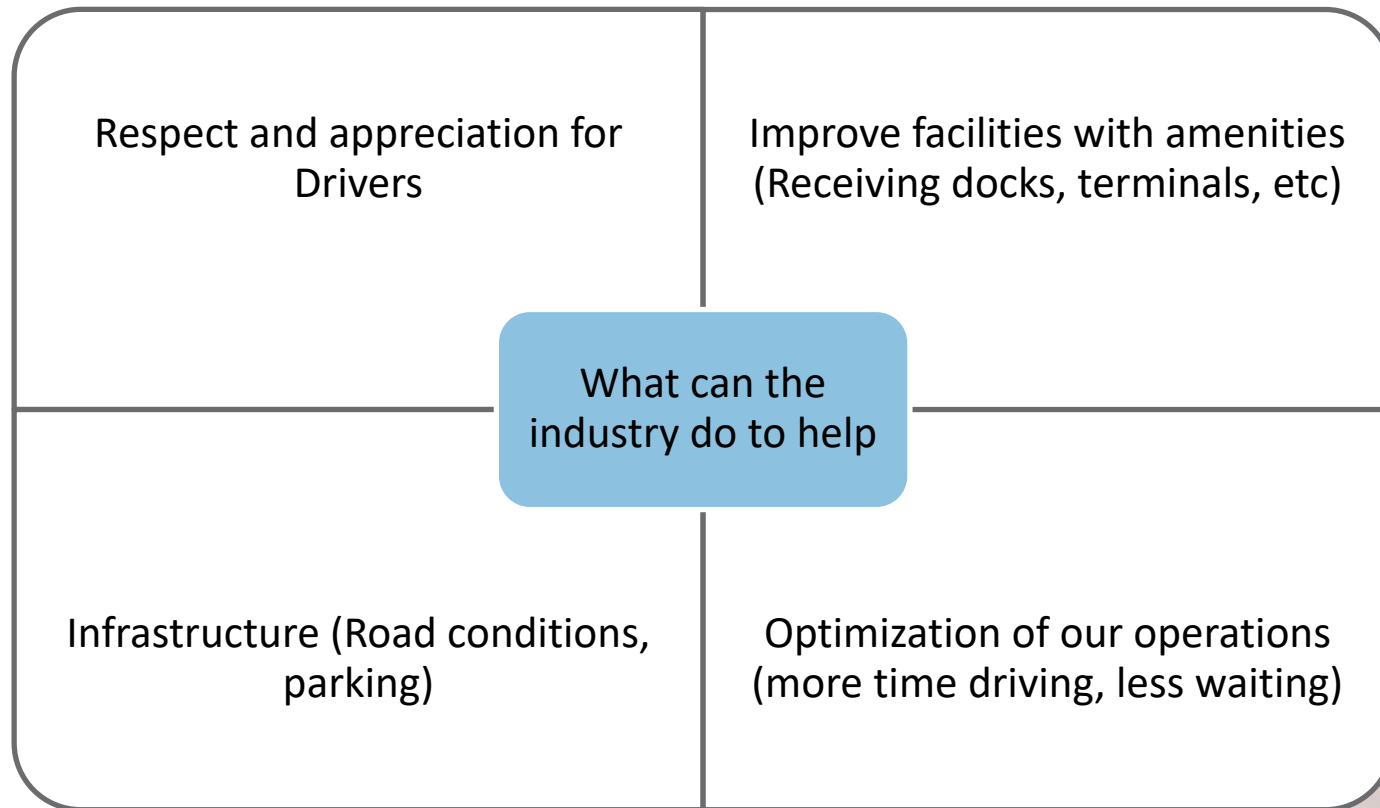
Respect and appreciation for Drivers

Improve facilities with amenities (Receiving docks, terminals, etc)

What can the industry do to help

Infrastructure (Road conditions, parking)

Optimization of our operations (more time driving, less waiting)